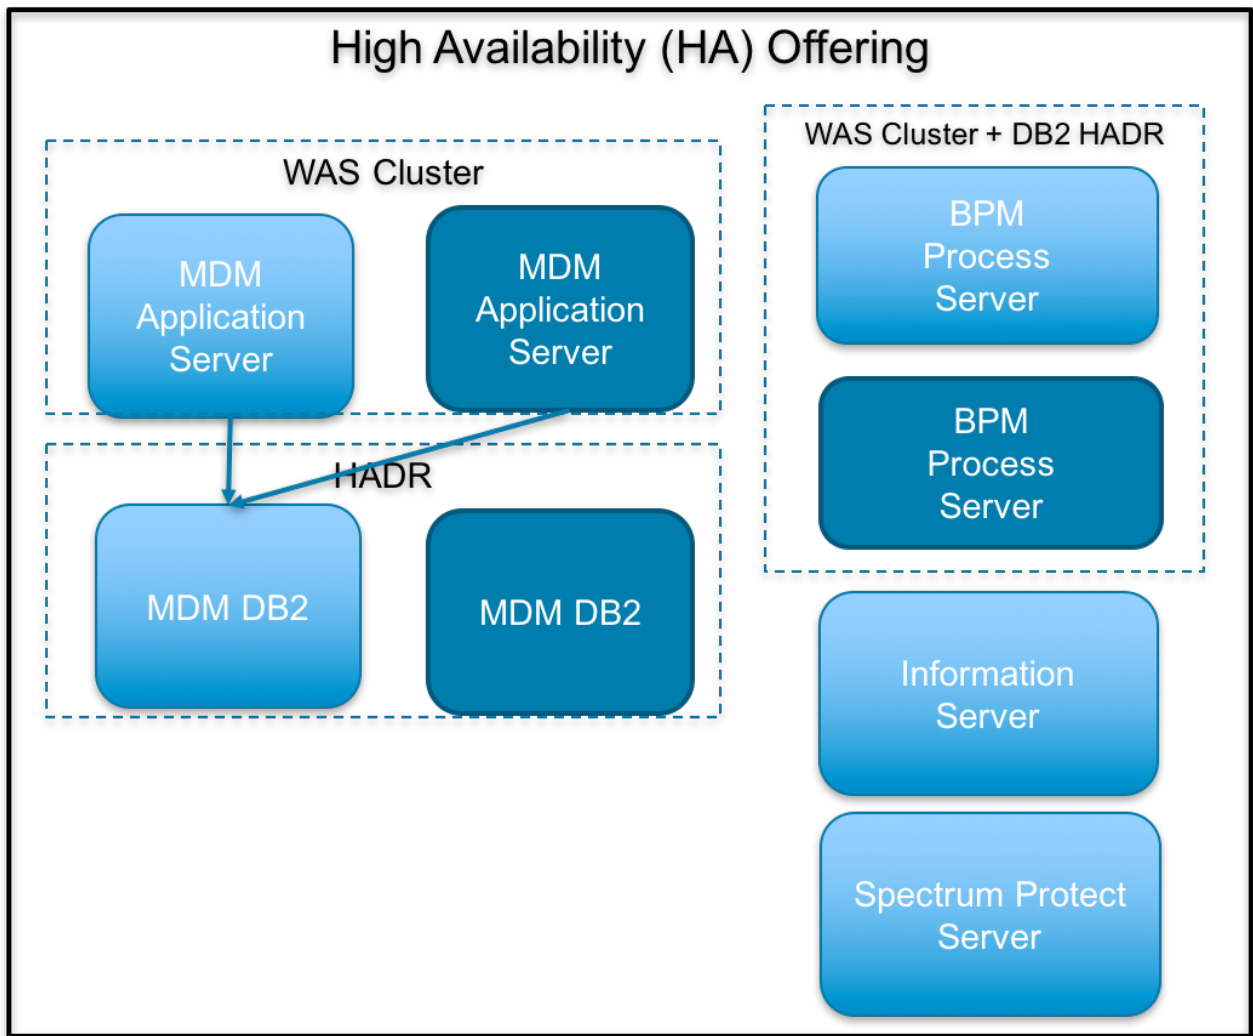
High Availability (HA) Offering

WAS Cluster

MDM Application Server

MDM Application Server

HADR

MDM DB2

MDM DB2

WAS Cluster + DB2 HADR

BPM Process Server

BPM Process Server

Information Server

Spectrum Protect Server